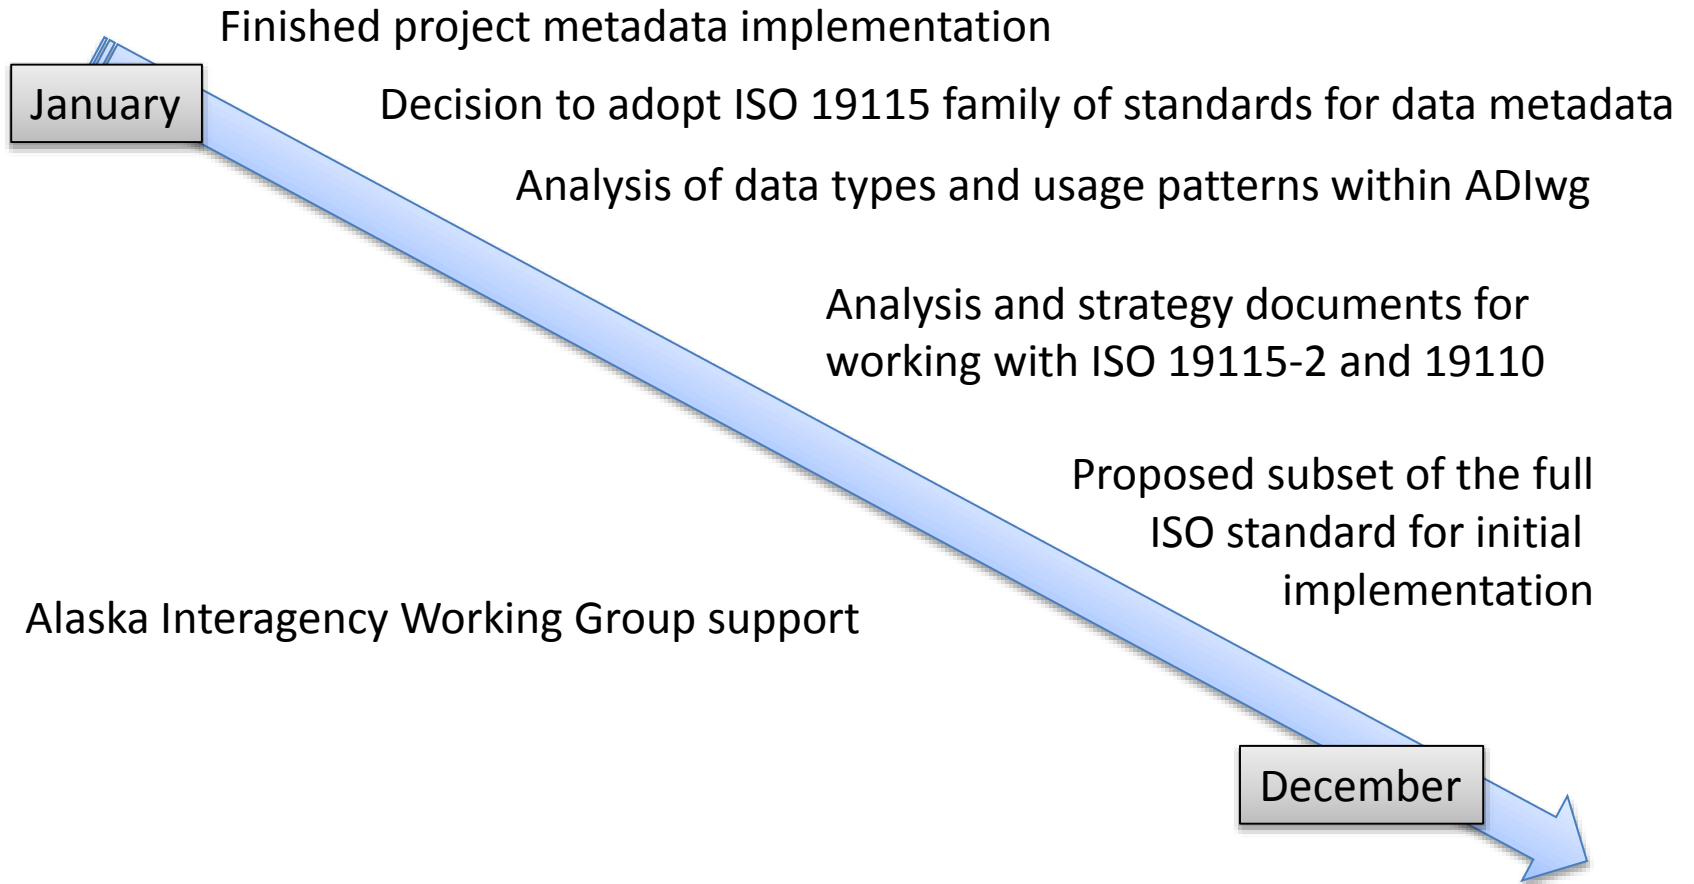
Finished project metadata implementation

January

Decision to adopt ISO 19115 family of standards for data metadata

Analysis of data types and usage patterns within ADIwg

Analysis and strategy documents for working with ISO 19115-2 and 19110

Proposed subset of the full ISO standard for initial implementation

Alaska Interagency Working Group support

December